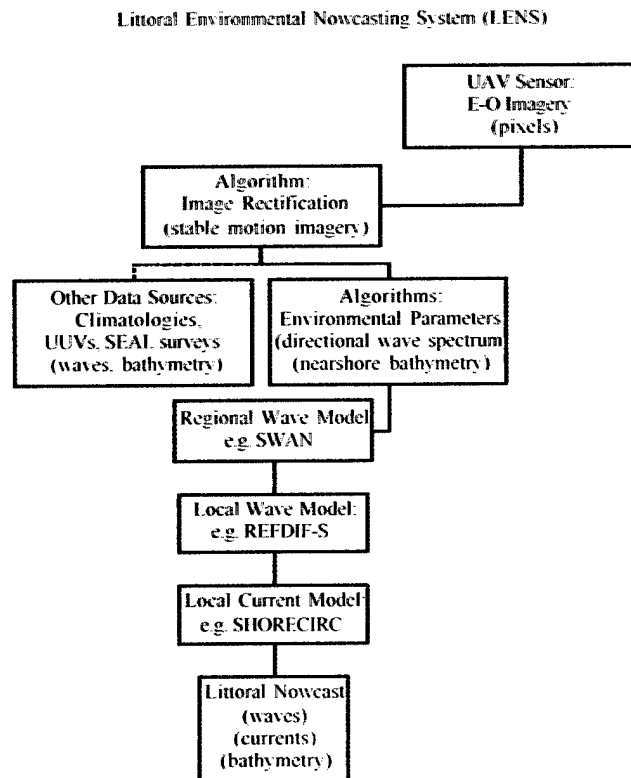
Littoral Environmental Nowcasting System (LENS)

UAV Sensor:
E-O Imagery
(pixels)

Algorithm:
Image Rectification
(stable motion imagery)

Other Data Sources:
Climatologies,
UUVs, SEAL surveys
(waves, bathymetry)

Algorithms:
Environmental Parameters
(directional wave spectrum)
(nearshore bathymetry)

Regional Wave Model
e.g. SWAN

Local Wave Model:
e.g. REFDIF-S

Local Current Model
e.g. SHORECIRC

Littoral Nowcast
(waves)
(currents)
(bathymetry)